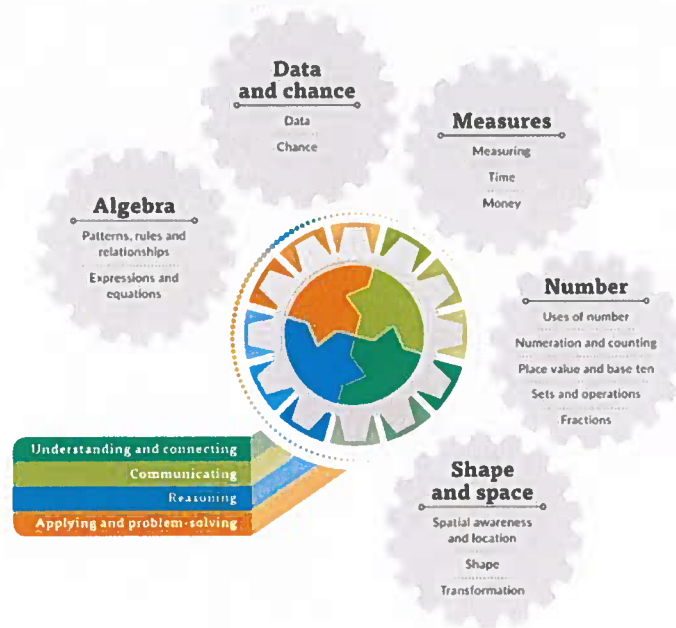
Data and chance

Data

Chance

Measures

Measuring

Time

Money

Algebra

Patterns, rules and relationships

Expressions and equations

Number

Uses of number

Numeration and counting

Place value and base ten

Sets and operations

Fractions

Understanding and connecting

Communicating

Reasoning

Applying and problem-solving

Shape and space

Spatial awareness and location

Shape

Transformation